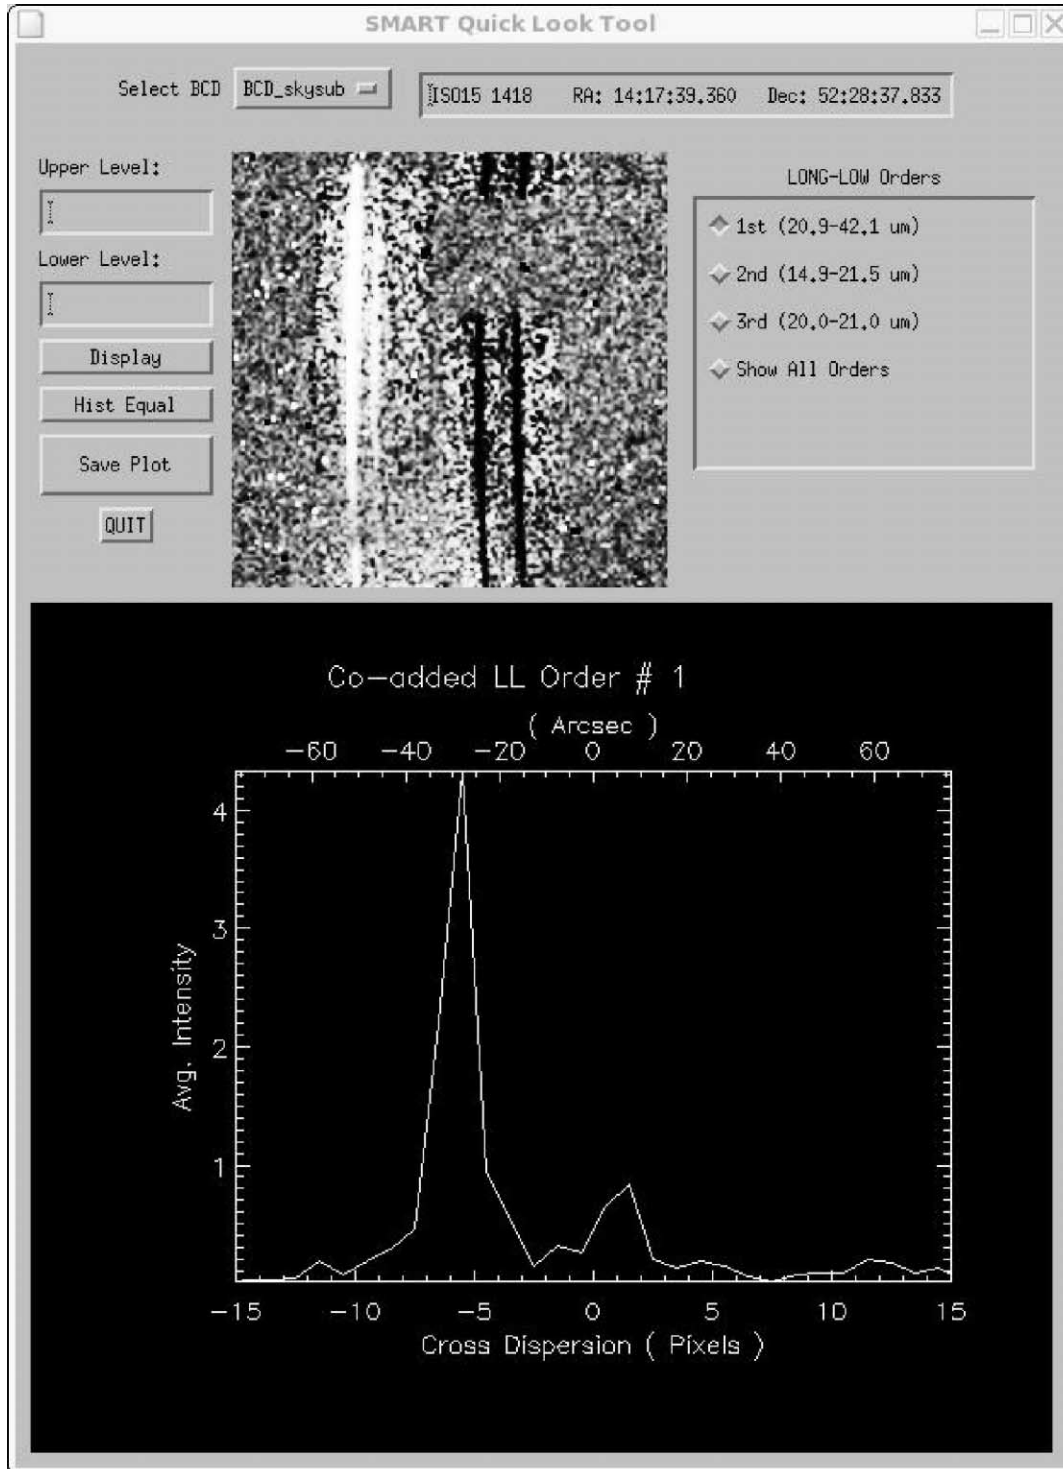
SMART Quick Look Tool

Select BCD BCD_skysub

IS015 1418 RA: 14:17:39.360 Dec: 52:28:37.833

Upper Level:

Lower Level:

Display

Hist Equal

Save Plot

QUIT

LONG-LOW Orders

1st (20.9-42.1 um)

2nd (14.9-21.5 um)

3rd (20.0-21.0 um)

Show All Orders

Co–added LL Order # 1

( Arcsec )

–60 –40 –20 0 20 40 60

Avg. Intensity

4
3
2
1

–15 –10 –5 0 5 10 15

Cross Dispersion ( Pixels )